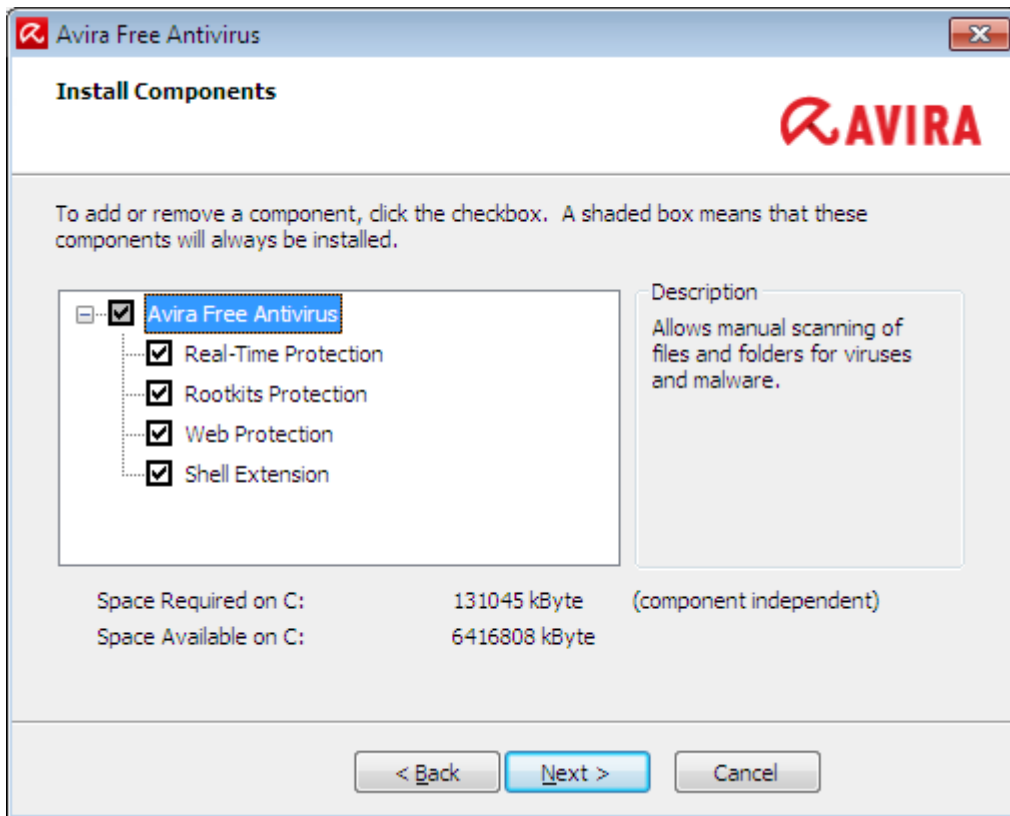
Avira Free Antivirus

Install Components

AVIRA

To add or remove a component, click the checkbox. A shaded box means that these components will always be installed.

Avira Free Antivirus
Real-Time Protection
Rootkits Protection
Web Protection
Shell Extension

Description
Allows manual scanning of files and folders for viruses and malware.

Space Required on C: 131045 kByte (component independent)
Space Available on C: 6416808 kByte

< Back
Next >
Cancel